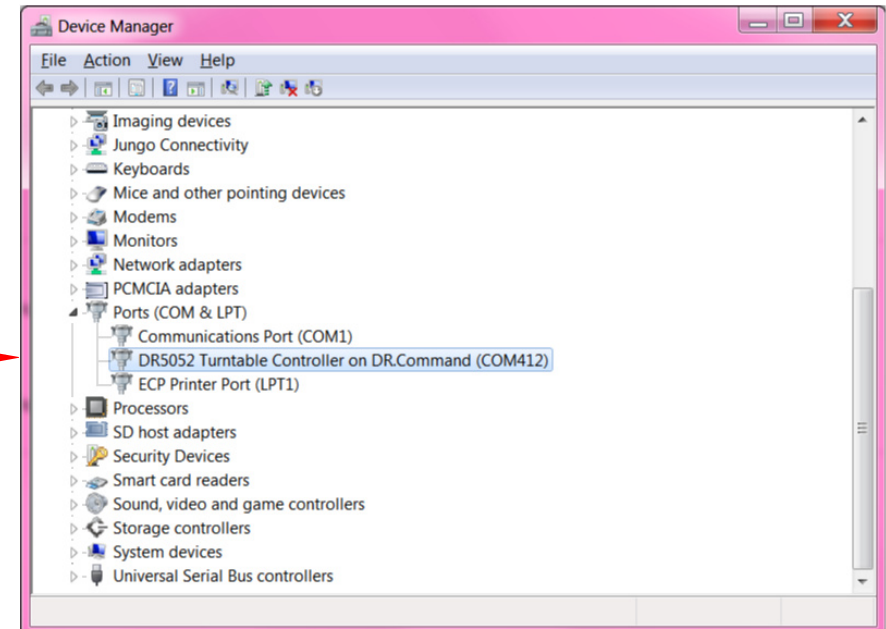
Device Manager

File Action View Help

Imaging devices
Jungo Connectivity
Keyboards
Mice and other pointing devices
Modems
Monitors
Network adapters
PCMCIA adapters
Ports (COM & LPT)
Communications Port (COM1)
DR5052 Turntable Controller on DR.Command (COM412)
ECP Printer Port (LPT1)
Processors
SD host adapters
Security Devices
Smart card readers
Sound, video and game controllers
Storage controllers
System devices
Universal Serial Bus controllers